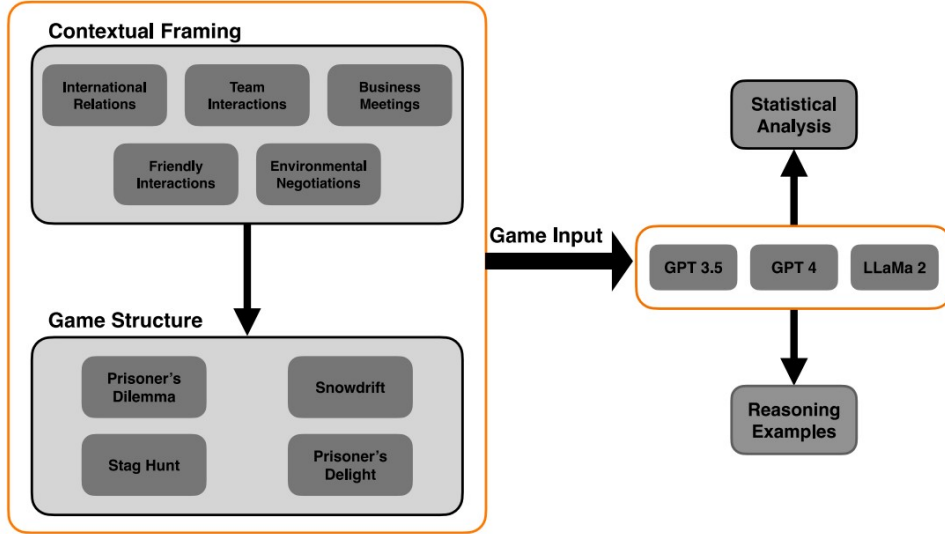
Contextual Framing

International Relations

Team Interactions

Business Meetings

Friendly Interactions

Environmental Negotiations

Game Structure

Prisoner's Dilemma

Snowdrift

Stag Hunt

Prisoner's Delight

Game Input

GPT 3.5

GPT 4

LLaMa 2

Statistical Analysis

Reasoning Examples